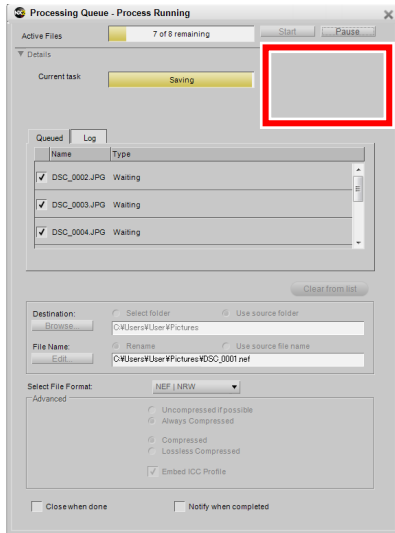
Processing Queue - Process Running

Active Files
7 of 8 remaining
Start
Pause

Details

Current task
Saving

Queued
Log

| | Name | Type |
|---|---|---|
| ✓ | DSC_0002.JPG | Waiting |
| ✓ | DSC_0003.JPG | Waiting |
| ✓ | DSC_0004.JPG | Waiting |

Clear from list

Destination:
Select folder
Use source folder
Browse...
C:¥Users¥User¥Pictures

File Name:
Rename
Use source file name
Edit...
C:¥Users¥User¥Pictures¥DSC_0001.nef

Select File Format:
NEF | NRW

Advanced
Uncompressed if possible
Always Compressed
Compressed
Lossless Compressed
Embed ICC Profile

Close when done
Notify when completed